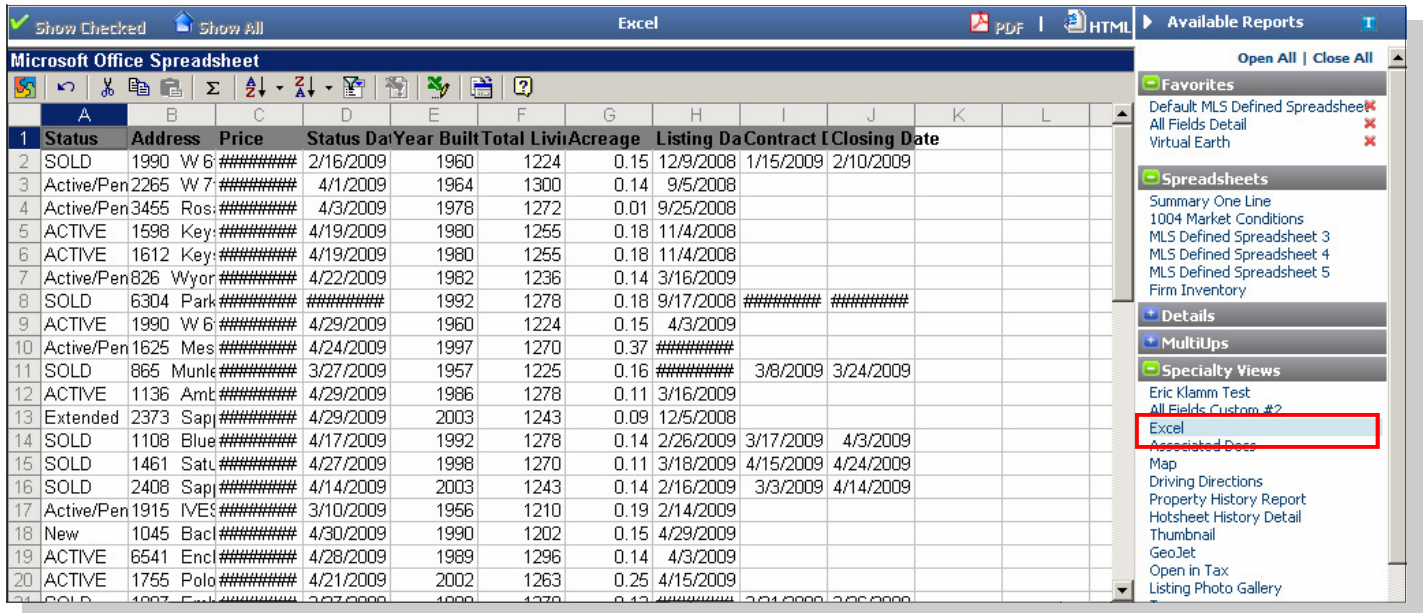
Show Checked Show All Excel PDF | HTML

Microsoft Office Spreadsheet

| | A | B | C | D | E | F | G | H | I | J | K | L |
|---|---|---|---|---|---|---|---|---|---|---|---|---|
| 1 | Status | Address | Price | Status Da | Year Built | Total Livi | Acreage | Listing Da | Contract [ | Closing Date | | |
| 2 | SOLD | 1990 W 6 | ######## | 2/16/2009 | 1960 | 1224 | 0.15 | 12/9/2008 | 1/15/2009 | 2/10/2009 | | |
| 3 | Active/Pen | 2265 W 7 | ######## | 4/1/2009 | 1964 | 1300 | 0.14 | 9/5/2008 | | | | |
| 4 | Active/Pen | 3455 Ros | ######## | 4/3/2009 | 1978 | 1272 | 0.01 | 9/25/2008 | | | | |
| 5 | ACTIVE | 1598 Key | ######## | 4/19/2009 | 1980 | 1255 | 0.18 | 11/4/2008 | | | | |
| 6 | ACTIVE | 1612 Key | ######## | 4/19/2009 | 1980 | 1255 | 0.18 | 11/4/2008 | | | | |
| 7 | Active/Pen | 826 Wyor | ######## | 4/22/2009 | 1982 | 1236 | 0.14 | 3/16/2009 | | | | |
| 8 | SOLD | 6304 Park | ######## | ######## | 1992 | 1278 | 0.18 | 9/17/2008 | ######## | ######## | | |
| 9 | ACTIVE | 1990 W 6 | ######## | 4/29/2009 | 1960 | 1224 | 0.15 | 4/3/2009 | | | | |
| 10 | Active/Pen | 1625 Mes | ######## | 4/24/2009 | 1997 | 1270 | 0.37 | ######## | | | | |
| 11 | SOLD | 865 Munle | ######## | 3/27/2009 | 1957 | 1225 | 0.16 | ######## | 3/8/2009 | 3/24/2009 | | |
| 12 | ACTIVE | 1136 Amb | ######## | 4/29/2009 | 1986 | 1278 | 0.11 | 3/16/2009 | | | | |
| 13 | Extended | 2373 Sap | ######## | 4/29/2009 | 2003 | 1243 | 0.09 | 12/5/2008 | | | | |
| 14 | SOLD | 1108 Blue | ######## | 4/17/2009 | 1992 | 1278 | 0.14 | 2/26/2009 | 3/17/2009 | 4/3/2009 | | |
| 15 | SOLD | 1461 Satu | ######## | 4/27/2009 | 1998 | 1270 | 0.11 | 3/18/2009 | 4/15/2009 | 4/24/2009 | | |
| 16 | SOLD | 2408 Sap | ######## | 4/14/2009 | 2003 | 1243 | 0.14 | 2/16/2009 | 3/3/2009 | 4/14/2009 | | |
| 17 | Active/Pen | 1915 IVES | ######## | 3/10/2009 | 1956 | 1210 | 0.19 | 2/14/2009 | | | | |
| 18 | New | 1045 Bacl | ######## | 4/30/2009 | 1990 | 1202 | 0.15 | 4/29/2009 | | | | |
| 19 | ACTIVE | 6541 Encl | ######## | 4/28/2009 | 1989 | 1296 | 0.14 | 4/3/2009 | | | | |
| 20 | ACTIVE | 1755 Polo | ######## | 4/21/2009 | 2002 | 1263 | 0.25 | 4/15/2009 | | | | |

Available Reports
Open All | Close All
Favorites
Default MLS Defined Spreadsheet
All Fields Detail
Virtual Earth
Spreadsheets
Summary One Line
1004 Market Conditions
MLS Defined Spreadsheet 3
MLS Defined Spreadsheet 4
MLS Defined Spreadsheet 5
Firm Inventory
Details
MultiUps
Specialty Views
Eric Klamm Test
All Fields Custom #2
Excel
Associated Docs
Map
Driving Directions
Property History Report
Hotsheet History Detail
Thumbnail
GeoJet
Open in Tax
Listing Photo Gallery